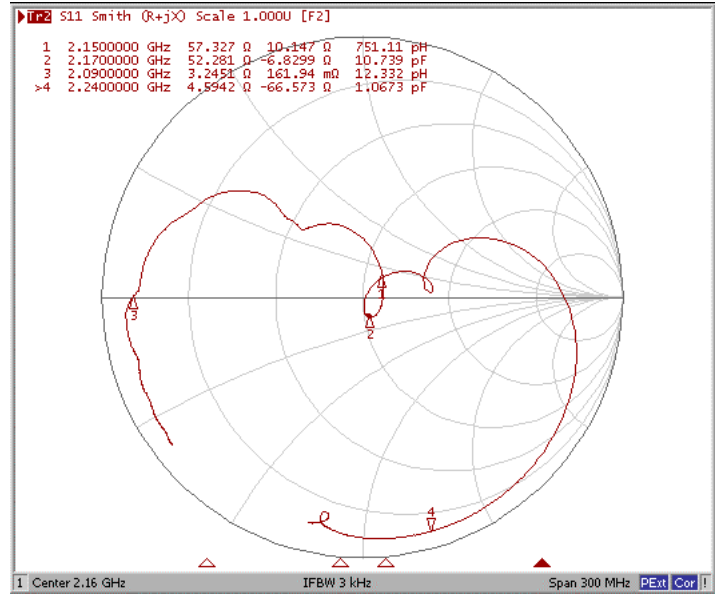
Tr2 S11 Smith (R+jX) Scale 1.000U [F2]

| | | | | |
|---|---|---|---|---|
| 1 | 2.1500000 GHz | 57.327 Ω | 10.147 Ω | 751.11 pH |
| 2 | 2.1700000 GHz | 52.281 Ω | -6.8299 Ω | 10.739 pF |
| 3 | 2.0900000 GHz | 3.2451 Ω | 161.94 mΩ | 12.332 pH |
| >4 | 2.2400000 GHz | 4.5942 Ω | -66.573 Ω | 1.0673 pF |

1
2
3
4

1 Center 2.16 GHz IFBW 3 kHz Span 300 MHz PExt Cor !